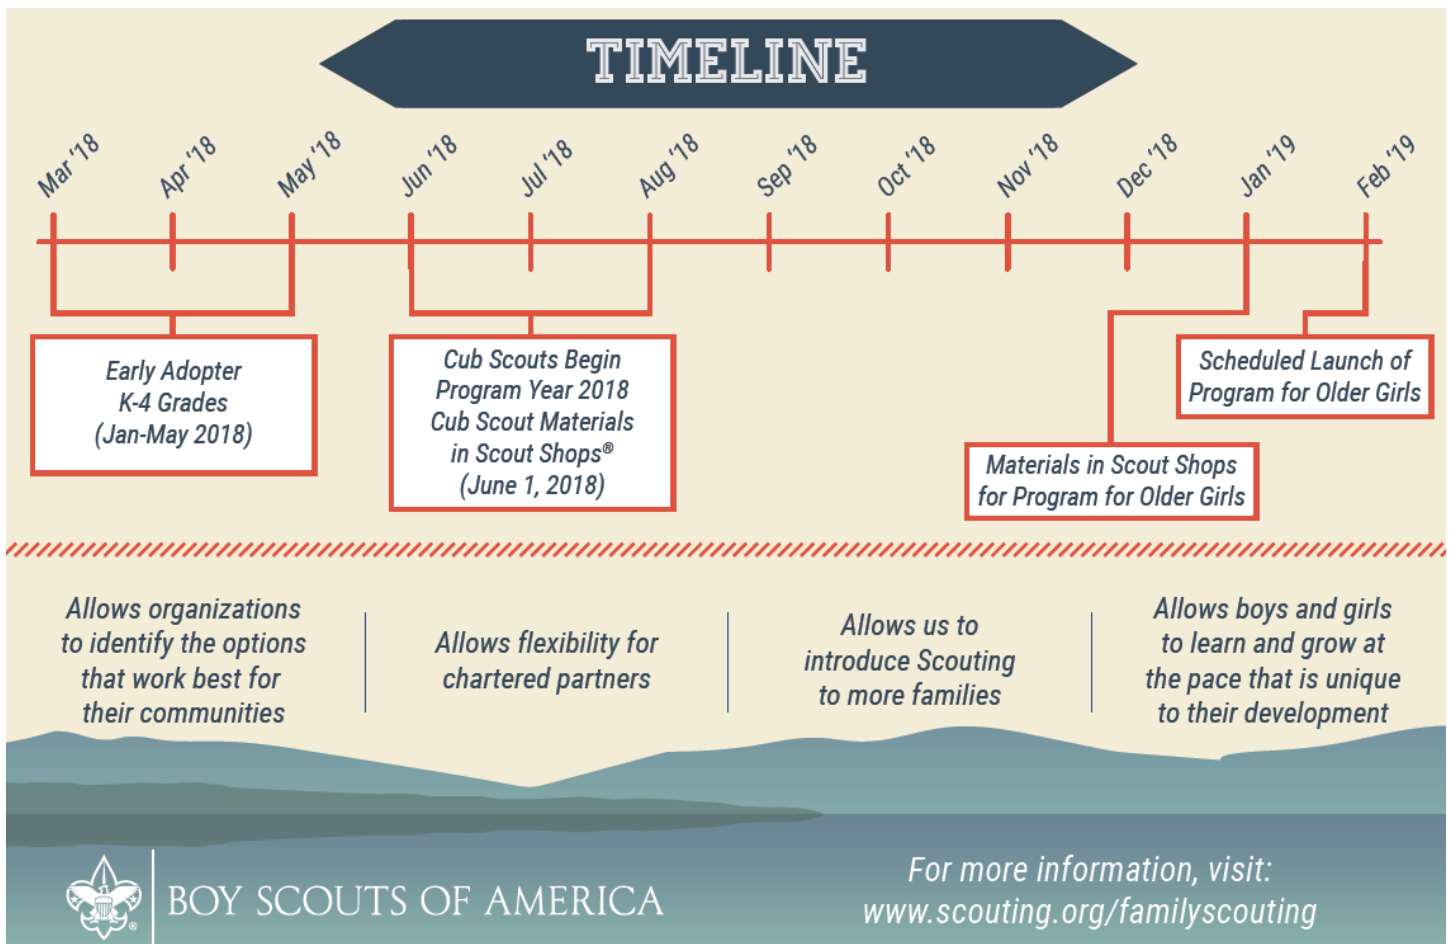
TIMELINE

Mar '18
Apr '18
May '18
Jun '18
Jul '18
Aug '18
Sep '18
Oct '18
Nov '18
Dec '18
Jan '19
Feb '19

Early Adopter
K-4 Grades
(Jan-May 2018)

Cub Scouts Begin
Program Year 2018
Cub Scout Materials
in Scout Shops®
(June 1, 2018)

Scheduled Launch of
Program for Older Girls

Materials in Scout Shops
for Program for Older Girls

Allows organizations to identify the options that work best for their communities

Allows flexibility for chartered partners

Allows us to introduce Scouting to more families

Allows boys and girls to learn and grow at the pace that is unique to their development

BOY SCOUTS OF AMERICA

For more information, visit:
www.scouting.org/familyscouting